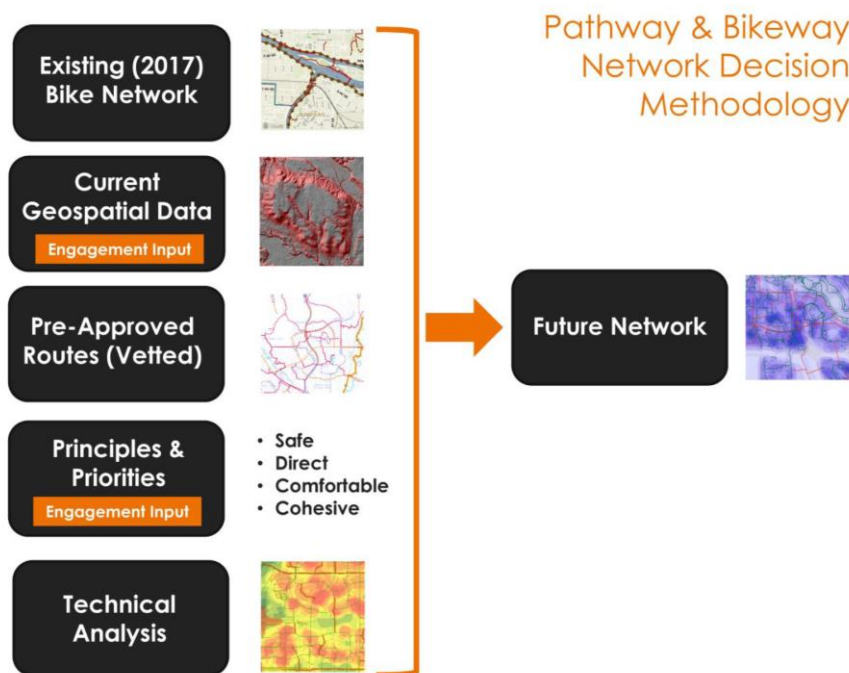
Pathway & Bikeway Network Decision Methodology

Existing (2017) Bike Network

Current Geospatial Data

Engagement Input

Pre-Approved Routes (Vetted)

Principles & Priorities

Engagement Input

• Safe
• Direct
• Comfortable
• Cohesive

Technical Analysis

Future Network